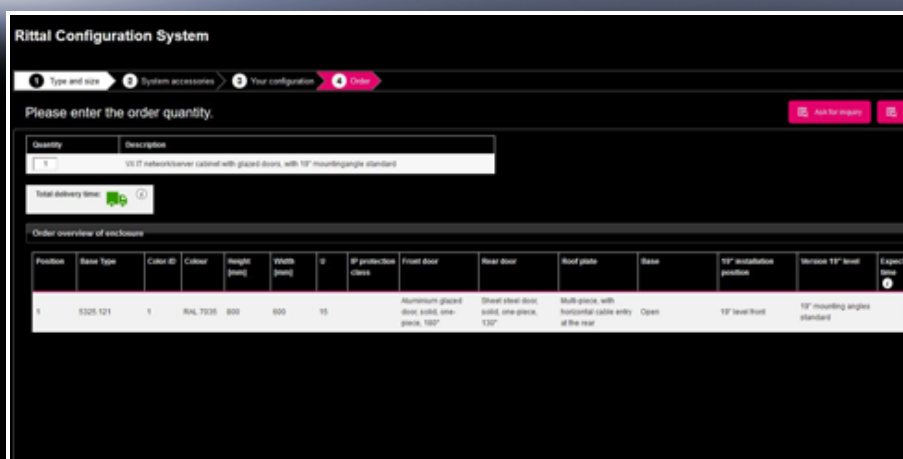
Rittal Configuration System

1 Type and size 2 System accessories 3 Your configuration 4 Order

Please enter the order quantity.

Ask for inquiry

| Quantity | Description |
|---|---|
| 1 | VX IT network/server cabinet with glazed doors, with 19" mountingangle standard |

Total delivery time:

Order overview of enclosure

| Position | Base Type | Color ID | Colour | Height [mm] | Width [mm] | U | IP protection class | Front door | Rear door | Roof plate | Base | 19" installation position | Version 19" level | Expec time |
|---|---|---|---|---|---|---|---|---|---|---|---|---|---|---|
| 1 | 5325.121 | 1 | RAL 7035 | 800 | 600 | 15 | | Aluminium glazed door, solid, one-piece, 180° | Sheet steel door, solid, one-piece, 130° | Multi-piece, with horizontal cable entry at the rear | Open | 19" level front | 19" mounting angles standard | |